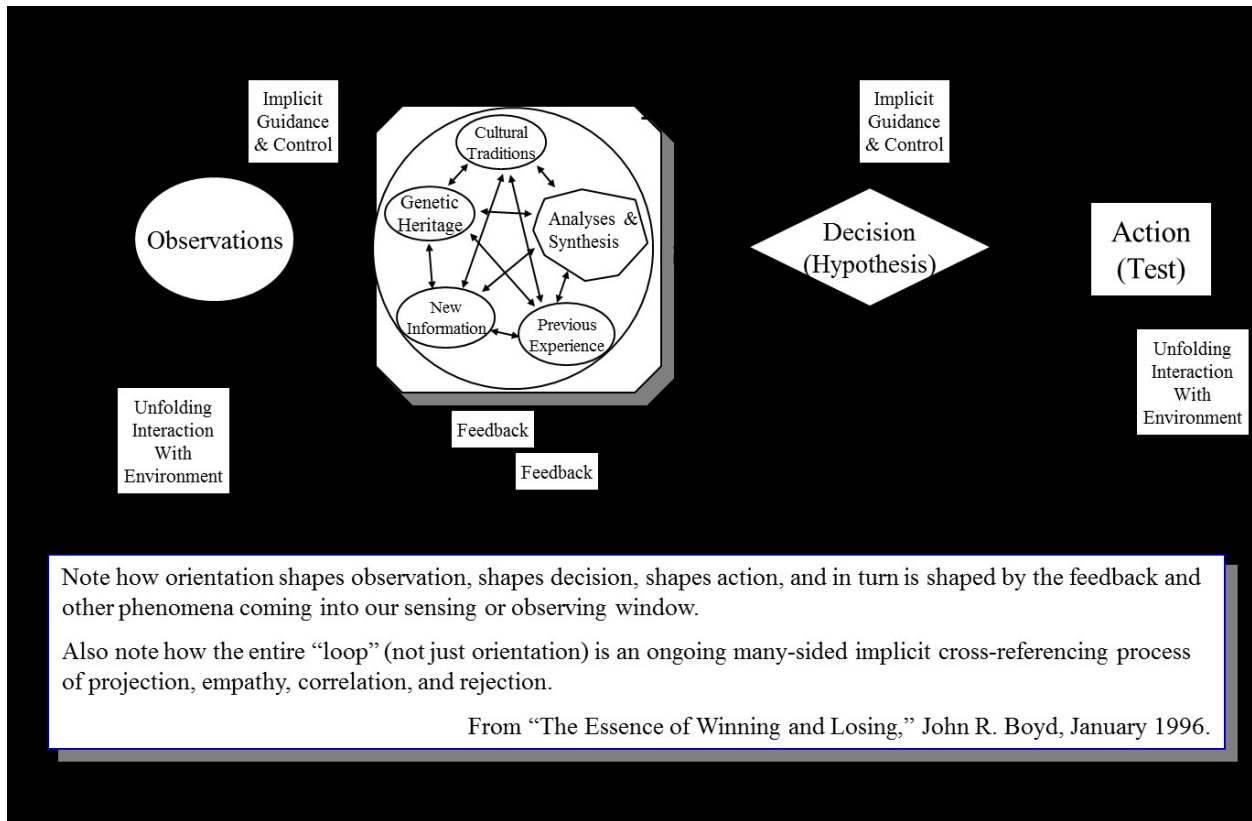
Implicit Guidance & Control

Observations

Cultural Traditions

Genetic Heritage

Analyses & Synthesis

New Information

Previous Experience

Implicit Guidance & Control

Decision (Hypothesis)

Action (Test)

Unfolding Interaction With Environment

Feedback

Feedback

Unfolding Interaction With Environment

Note how orientation shapes observation, shapes decision, shapes action, and in turn is shaped by the feedback and other phenomena coming into our sensing or observing window.

Also note how the entire "loop" (not just orientation) is an ongoing many-sided implicit cross-referencing process of projection, empathy, correlation, and rejection.

From "The Essence of Winning and Losing," John R. Boyd, January 1996.